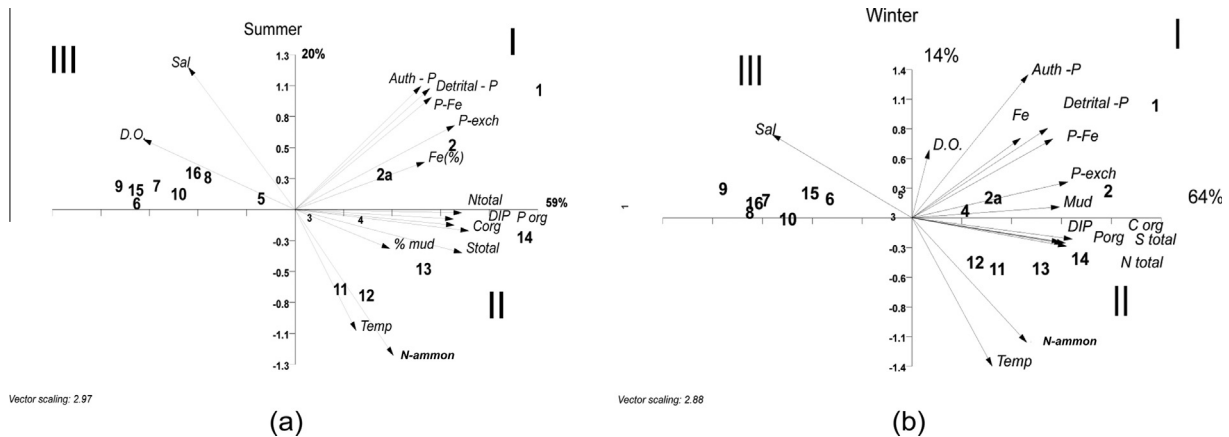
Summer

III

I

1.3 20%

Sal

1.1

Auth - P

Detrital - P

1

P-Fe

D.O.

0.8

P-exch

2

0.5

16

Fe(%)

8

2a

9

15

7

10

0.3

5

Ntotal

59%

6

3

4

DIP

P org

Corg

-0.3

14

% mud

Stotal

-0.5

13

-0.8

11

12

II

-1.1

Temp

N-ammon

-1.3

Vector scaling: 2.97

(a)

Winter

I

14%

III

1.4

Auth -P

1.1

Fe

Detrital -P

1

P-Fe

Sal

0.8

D.O.

0.6

P-exch

0.3

2a

2

9

15

64%

16

7

6

Mud

8

10

3

4

DIP

C org

Porg

S total

-0.3

12

11

13

14

N total

-0.6

II

-0.8

-1.1

N-ammon

-1.4

Temp

Vector scaling: 2.88

(b)